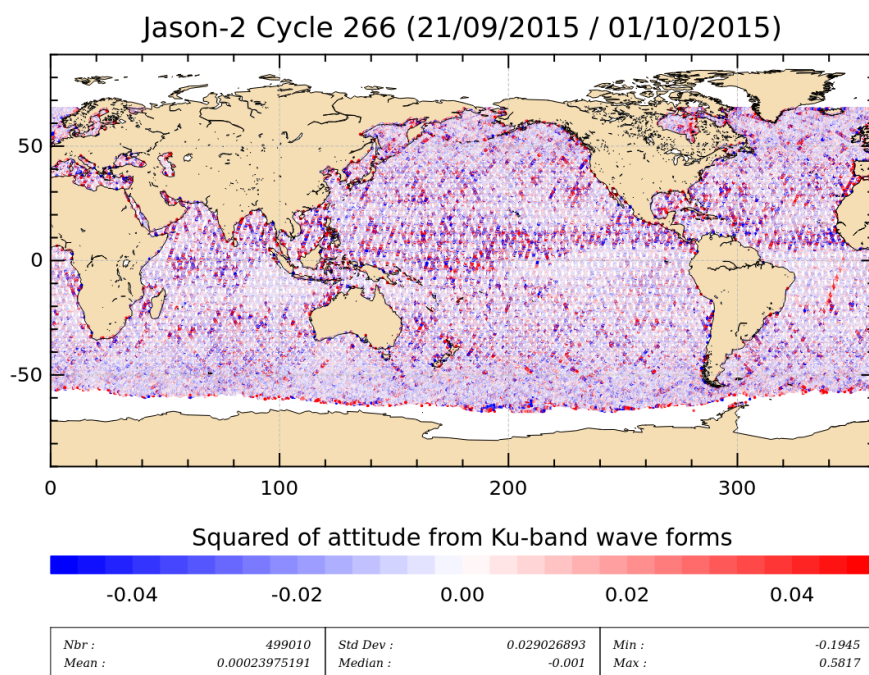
Jason-2 Cycle 266 (21/09/2015 / 01/10/2015)

50
0
-50

0
100
200
300

Squared of attitude from Ku-band wave forms

-0.04
-0.02
0.00
0.02
0.04

| Nbr : | 499010 | Std Dev : | 0.029026893 | Min : | -0.1945 |
|---|---|---|---|---|---|
| Mean : | 0.00023975191 | Median : | -0.001 | Max : | 0.5817 |